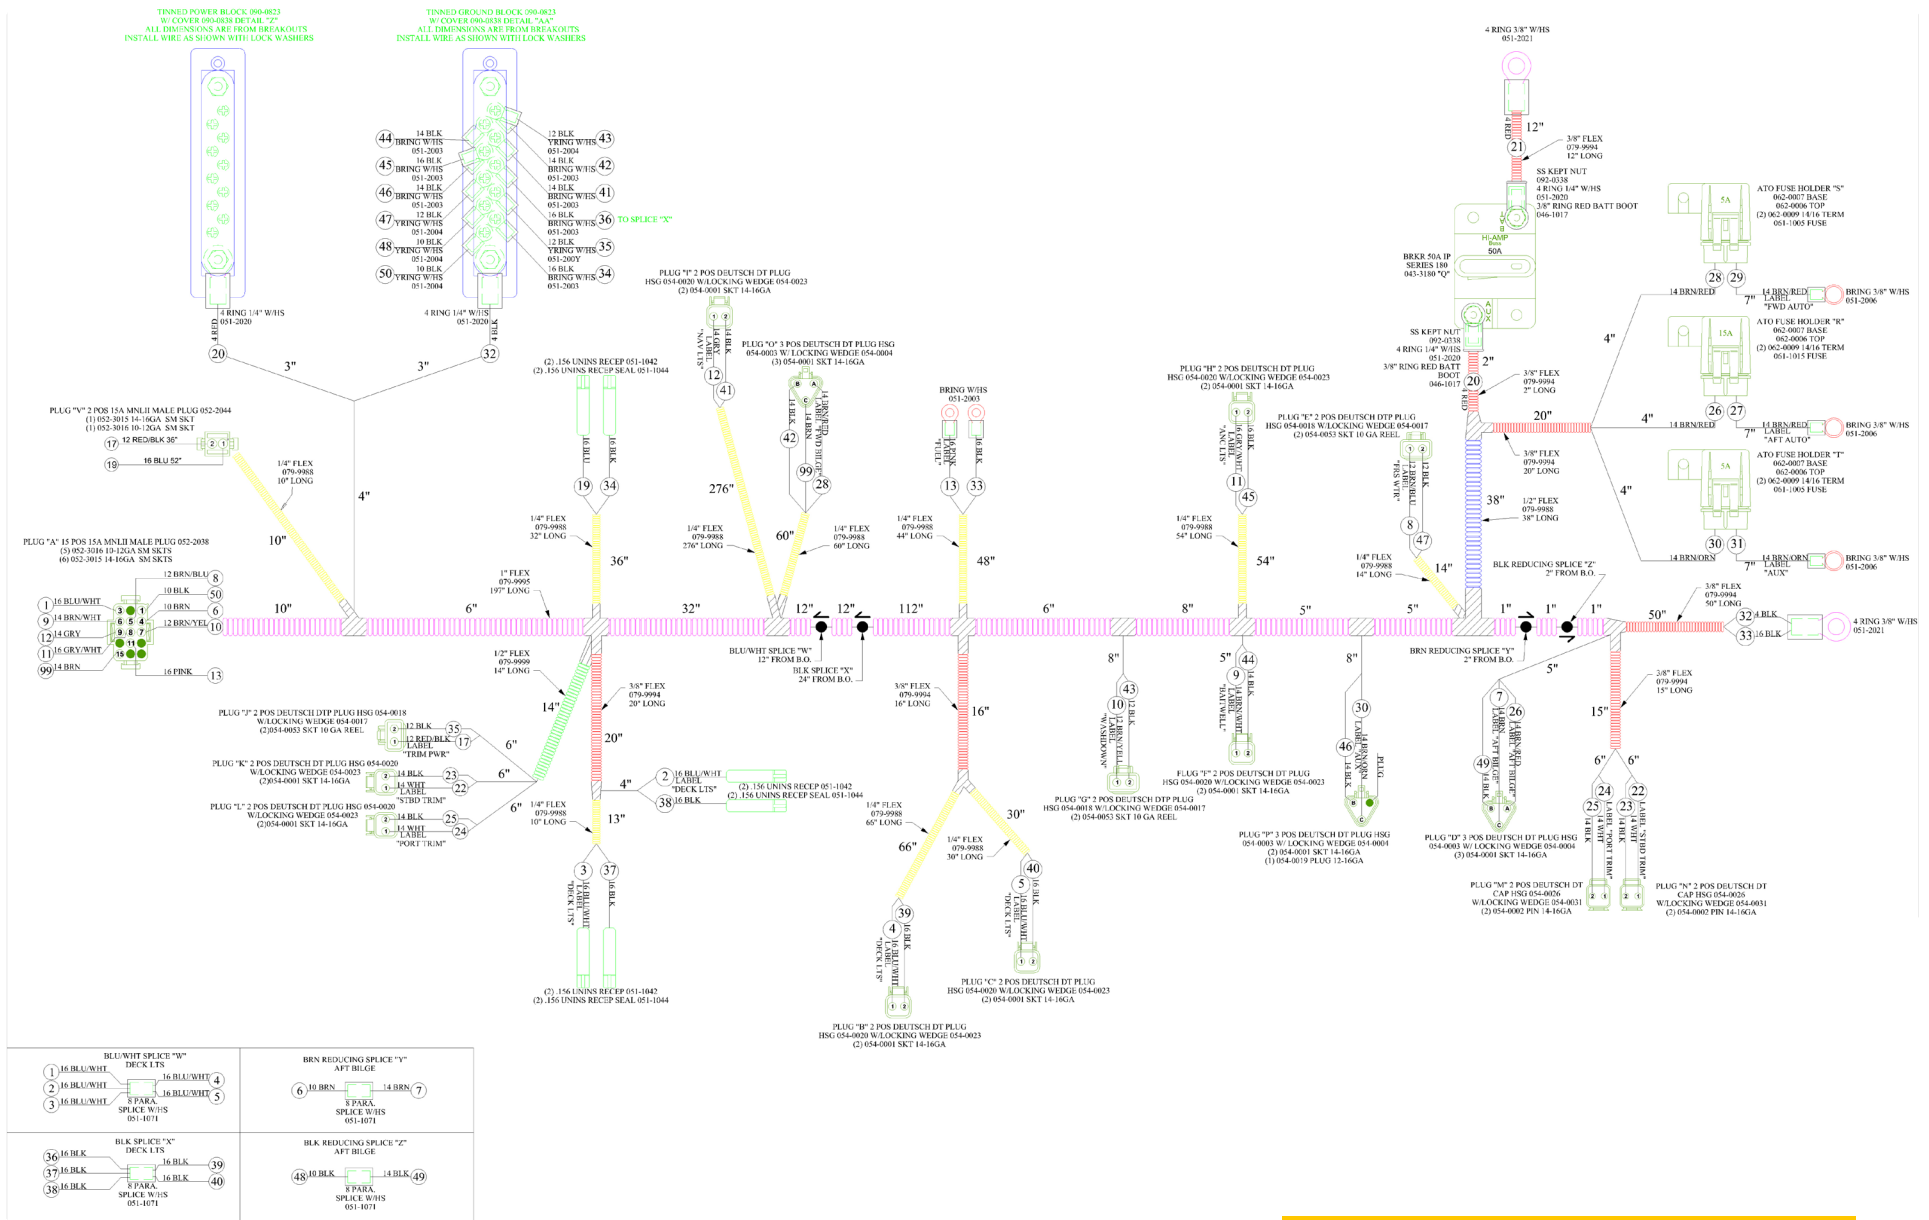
TINNED POWER BLOCK 090-0823
W/ COVER 090-0838 DETAIL "Z"
ALL DIMENSIONS ARE FROM BREAKOUTS
INSTALL WIRE AS SHOWN WITH LOCK WASHERS

TINNED GROUND BLOCK 090-0823
W/ COVER 090-0838 DETAIL "AA"
ALL DIMENSIONS ARE FROM BREAKOUTS
INSTALL WIRE AS SHOWN WITH LOCK WASHERS

44 14 BLK BRING W/HS 051-2003
45 16 BLK BRING W/HS 051-2003
46 14 BLK BRING W/HS 051-2003
47 12 BLK YRING W/HS 051-2004
48 10 BLK YRING W/HS 051-2004
50 10 BLK YRING W/HS 051-2004

12 BLK YRING W/HS 051-2004 43
14 BLK BRING W/HS 051-2003 42
14 BLK BRING W/HS 051-2003 41
16 BLK BRING W/HS 051-2003 36 TO SPLICE "X"
12 BLK YRING W/HS 051-200Y 35
16 BLK BRING W/HS 051-2003 34

4 RING 1/4" W/HS 051-2020
4 RED
20
4 RING 1/4" W/HS 051-2020
4 BLK
32
3"
3"
4"

4 RING 3/8" W/HS 051-2021
4 RED
12"
21
3/8" FLEX 079-9994 12" LONG
SS KEPT NUT 092-0338
4 RING 1/4" W/HS 051-2020
3/8" RING RED BATT BOOT 046-1017
Hi-AMP 50A
BRKR 50A IP SERIES 180 043-3180 "Q"
SS KEPT NUT 092-0338
4 RING 1/4" W/HS 051-2020
3/8" RING RED BATT BOOT 046-1017
2"
20
4 RED
3/8" FLEX 079-9994 2" LONG
20"
3/8" FLEX 079-9994 20" LONG
38"
1/2" FLEX 079-9988 38" LONG

ATO FUSE HOLDER "S" 062-0007 BASE 062-0006 TOP (2) 062-0009 14/16 TERM 061-1005 FUSE
5A
28 29
14 BRN/RED
7"
14 BRN/RED LABEL "FWD AUTO"
BRING 3/8" W/HS 051-2006
4"
ATO FUSE HOLDER "R" 062-0007 BASE 062-0006 TOP (2) 062-0009 14/16 TERM 061-1015 FUSE
15A
26 27
4"
14 BRN/RED
14 BRN/RED LABEL "AFT AUTO"
BRING 3/8" W/HS 051-2006
ATO FUSE HOLDER "T" 062-0007 BASE 062-0006 TOP (2) 062-0009 14/16 TERM 061-1005 FUSE
5A
4"
30 31
14 BRN/ORN
14 BRN/ORN LABEL "AUX"
BRING 3/8" W/HS 051-2006

PLUG "V" 2 POS 15A MNLII MALE PLUG 052-2044
(1) 052-3015 14-16GA SM SKT
(1) 052-3016 10-12GA SM SKT
17 12 RED/BLK 36"
19 16 BLU 52"
1/4" FLEX 079-9988 10" LONG
10"

PLUG "A" 15 POS 15A MNLII MALE PLUG 052-2038
(5) 052-3016 10-12GA SM SKTS
(6) 052-3015 14-16GA SM SKTS
1 16 BLU/WHT
9 14 BRN/WHT
12 14 GRY
11 16 GRY/WHT
99 14 BRN
12 BRN/BLU 8
10 BLK 50
10 BRN 6
12 BRN/YEL 10
16 PINK 13

10"
6"
1" FLEX 079-9995 197" LONG
32"
12"
12"
112"
6"
8"
5"
5"
1"
1"
1"
50"

(2) .156 UNINS RECEP 051-1042
(2) .156 UNINS RECEP SEAL 051-1044
16 BLU 16 BLK
19 34
1/4" FLEX 079-9988 32" LONG
36"

PLUG "I" 2 POS DEUTSCH DT PLUG HSG 054-0020 W/LOCKING WEDGE 054-0023 (2) 054-0001 SKT 14-16GA
14 GRY LABEL "NAV LTS"
14 BLK
12 41
PLUG "O" 3 POS DEUTSCH DT PLUG HSG 054-0003 W/ LOCKING WEDGE 054-0004 (3) 054-0001 SKT 14-16GA
14 BLK
14 BRN
14 BRN/RED LABEL "FWD BILGE"
42
99 28
276"
1/4" FLEX 079-9988 276" LONG
60"
1/4" FLEX 079-9988 60" LONG

BLU/WHT SPLICE "W" 12" FROM B.O.
BLK SPLICE "X" 24" FROM B.O.

BRING W/HS 051-2003
16 PNK LABEL "FUEL"
16 BLK
13 33
1/4" FLEX 079-9988 44" LONG
48"

PLUG "H" 2 POS DEUTSCH DT PLUG HSG 054-0020 W/LOCKING WEDGE 054-0023 (2) 054-0001 SKT 14-16GA
16 GRY/WHT LABEL "ANC LTS"
16 BLK
11 45
1/4" FLEX 079-9988 54" LONG
54"

PLUG "E" 2 POS DEUTSCH DTP PLUG HSG 054-0018 W/LOCKING WEDGE 054-0017 (2) 054-0053 SKT 10 GA REEL
12 BRN/BLU LABEL "FRS WTR"
12 BLK
8 47
1/4" FLEX 079-9988 14" LONG
14"

BLK REDUCING SPLICE "Z" 2" FROM B.O.
BRN REDUCING SPLICE "Y" 2" FROM B.O.
3/8" FLEX 079-9994 50" LONG
32 4 BLK
33 16 BLK
4 RING 3/8" W/HS 051-2021

1/2" FLEX 079-9999 14" LONG
14"
3/8" FLEX 079-9994 20" LONG
20"
PLUG "J" 2 POS DEUTSCH DTP PLUG HSG 054-0018 W/LOCKING WEDGE 054-0017 (2)054-0053 SKT 10 GA REEL
12 BLK 35
12 RED/BLK LABEL "TRIM PWR" 17
6"
PLUG "K" 2 POS DEUTSCH DT PLUG HSG 054-0020 W/LOCKING WEDGE 054-0023 (2)054-0001 SKT 14-16GA
14 BLK 23
14 WHT LABEL "STBD TRIM" 22
6"
PLUG "L" 2 POS DEUTSCH DT PLUG HSG 054-0020 W/LOCKING WEDGE 054-0023 (2)054-0001 SKT 14-16GA
14 BLK 25
14 WHT LABEL "PORT TRIM" 24
6"
4"
2 16 BLU/WHT LABEL "DECK LTS"
38 16 BLK
(2) .156 UNINS RECEP 051-1042
(2) .156 UNINS RECEP SEAL 051-1044
1/4" FLEX 079-9988 10" LONG
13"
3 37
16 BLU/WHT LABEL "DECK LTS"
16 BLK
(2) .156 UNINS RECEP 051-1042
(2) .156 UNINS RECEP SEAL 051-1044

3/8" FLEX 079-9994 16" LONG
16"
1/4" FLEX 079-9988 66" LONG
66"
1/4" FLEX 079-9988 30" LONG
30"
39
4
16 BLU/WHT LABEL "DECK LTS"
16 BLK
PLUG "B" 2 POS DEUTSCH DT PLUG HSG 054-0020 W/LOCKING WEDGE 054-0023 (2) 054-0001 SKT 14-16GA
40
5
16 BLU/WHT LABEL "DECK LTS"
16 BLK
PLUG "C" 2 POS DEUTSCH DT PLUG HSG 054-0020 W/LOCKING WEDGE 054-0023 (2) 054-0001 SKT 14-16GA

8"
43
10
12 BRN/YEL LABEL "WASHDOWN"
12 BLK
PLUG "G" 2 POS DEUTSCH DTP PLUG HSG 054-0018 W/LOCKING WEDGE 054-0017 (2) 054-0053 SKT 10 GA REEL

5"
44
9
14 BRN/WHT LABEL "BAIT WELL"
14 BLK
PLUG "F" 2 POS DEUTSCH DT PLUG HSG 054-0020 W/LOCKING WEDGE 054-0023 (2) 054-0001 SKT 14-16GA

8"
30
46
14 BRN/ORN LABEL "AUX"
14 BLK
PLUG
PLUG "P" 3 POS DEUTSCH DT PLUG HSG 054-0003 W/ LOCKING WEDGE 054-0004 (2) 054-0001 SKT 14-16GA (1) 054-0019 PLUG 12-16GA

5"
7
26
49
14 BRN LABEL "AFT BILGE"
14 BRN/RED LABEL "AFT BILGE"
14 BLK
PLUG "D" 3 POS DEUTSCH DT PLUG HSG 054-0003 W/ LOCKING WEDGE 054-0004 (3) 054-0001 SKT 14-16GA

3/8" FLEX 079-9994 15" LONG
15"
6" 6"
24 25
14 WHT LABEL "PORT TRIM"
14 BLK
23 22
14 BLK
14 WHT LABEL "STBD TRIM"
PLUG "M" 2 POS DEUTSCH DT CAP HSG 054-0026 W/LOCKING WEDGE 054-0031 (2) 054-0002 PIN 14-16GA
PLUG "N" 2 POS DEUTSCH DT CAP HSG 054-0026 W/LOCKING WEDGE 054-0031 (2) 054-0002 PIN 14-16GA

BLU/WHT SPLICE "W" DECK LTS
1 16 BLU/WHT
2 16 BLU/WHT
3 16 BLU/WHT
16 BLU/WHT 4
16 BLU/WHT 5
8 PARA. SPLICE W/HS 051-1071

BRN REDUCING SPLICE "Y" AFT BILGE
6 10 BRN
14 BRN 7
8 PARA. SPLICE W/HS 051-1071

BLK SPLICE "X" DECK LTS
36 16 BLK
37 16 BLK
38 16 BLK
16 BLK 39
16 BLK 40
8 PARA. SPLICE W/HS 051-1071

BLK REDUCING SPLICE "Z" AFT BILGE
48 10 BLK
14 BLK 49
8 PARA. SPLICE W/HS 051-1071